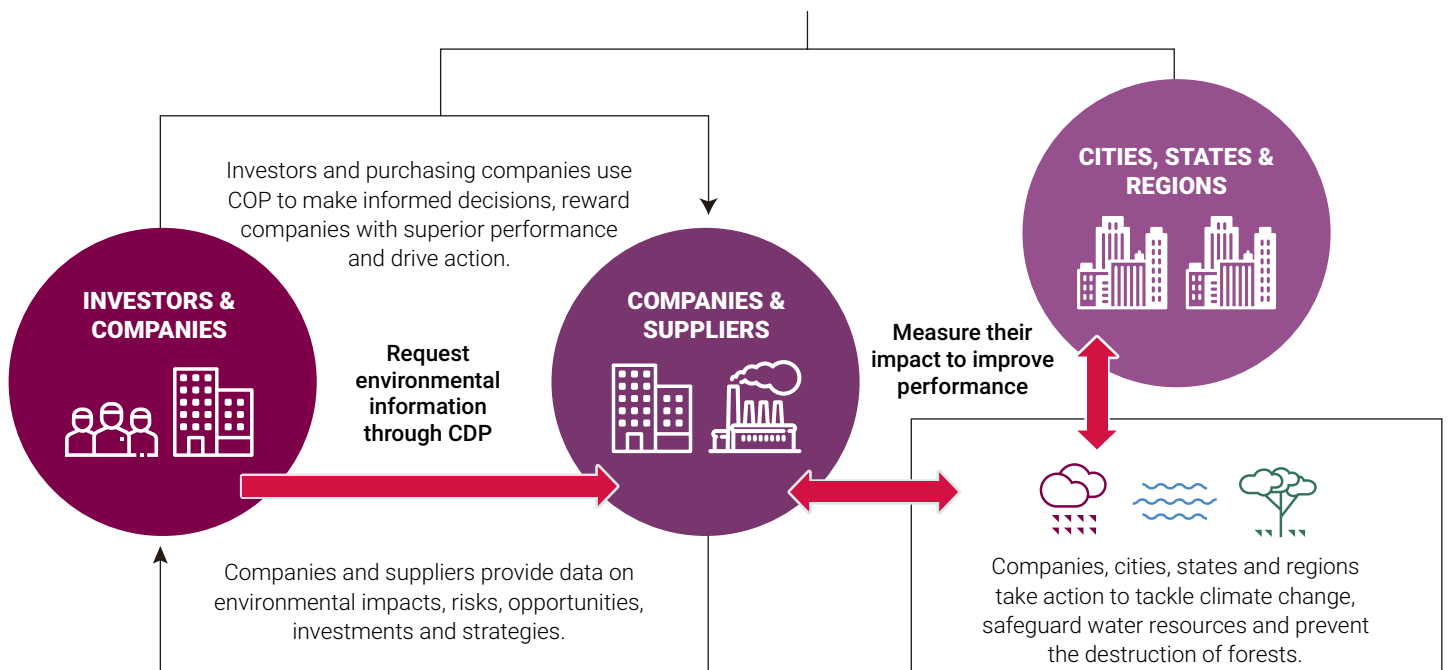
Investors and purchasing companies use COP to make informed decisions, reward companies with superior performance and drive action.

CITIES, STATES & REGIONS

INVESTORS & COMPANIES

Request environmental information through CDP

COMPANIES & SUPPLIERS

Measure their impact to improve performance

Companies and suppliers provide data on environmental impacts, risks, opportunities, investments and strategies.

Companies, cities, states and regions take action to tackle climate change, safeguard water resources and prevent the destruction of forests.